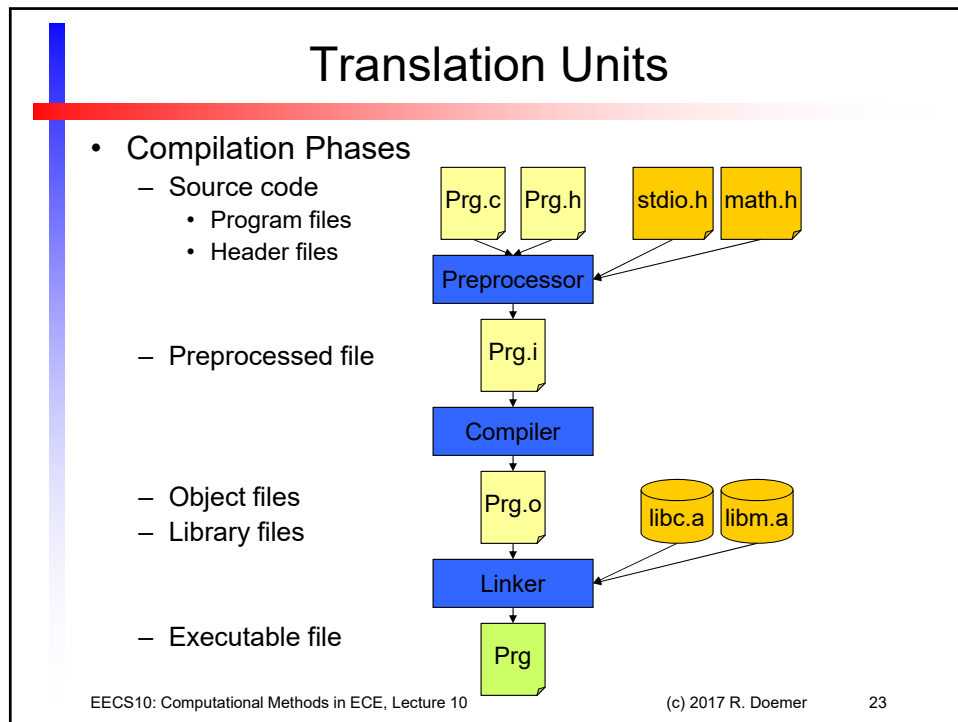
Translation Units

- Compilation Phases
  - Source code
    - Program files
    - Header files
  - Preprocessed file
  - Object files
  - Library files
  - Executable file

Prg.c
Prg.h
stdio.h
math.h
Preprocessor
Prg.i
Compiler
Prg.o
libc.a
libm.a
Linker
Prg

EECS10: Computational Methods in ECE, Lecture 10
(c) 2017 R. Doemer
23